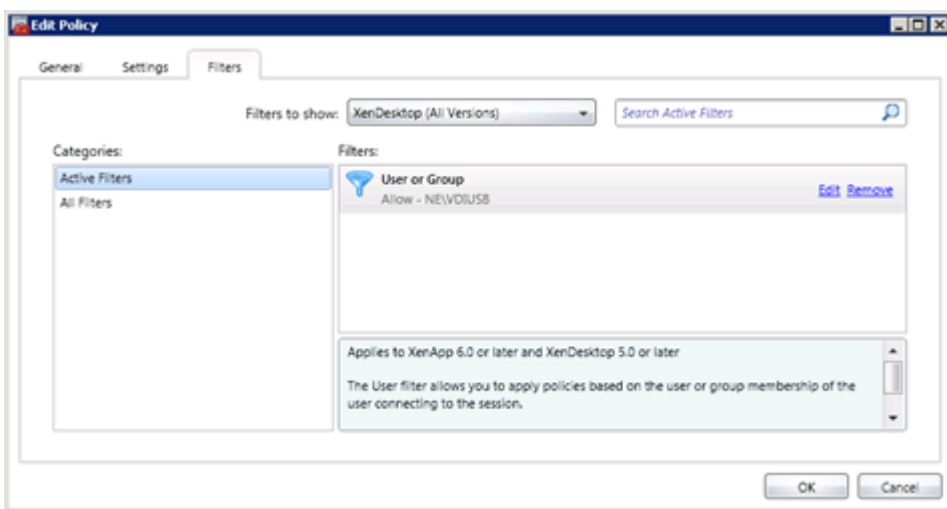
Edit Policy

General Settings Filters

Filters to show: XenDesktop (All Versions)

Search Active Filters

Categories:

Active Filters

All Filters

Filters:

User or Group

Allow - NE\VDIUSB

Edit Remove

Applies to XenApp 6.0 or later and XenDesktop 5.0 or later

The User filter allows you to apply policies based on the user or group membership of the user connecting to the session.

OK Cancel